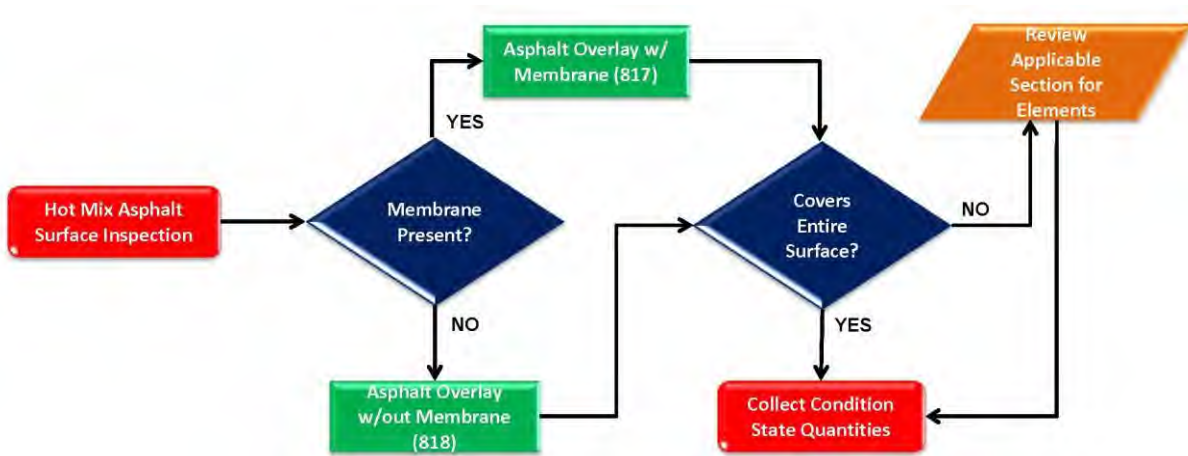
Hot Mix Asphalt Surface Inspection

Membrane Present?

YES

Asphalt Overlay w/ Membrane (817)

NO

Asphalt Overlay w/out Membrane (818)

Covers Entire Surface?

NO

Review Applicable Section for Elements

YES

Collect Condition State Quantities